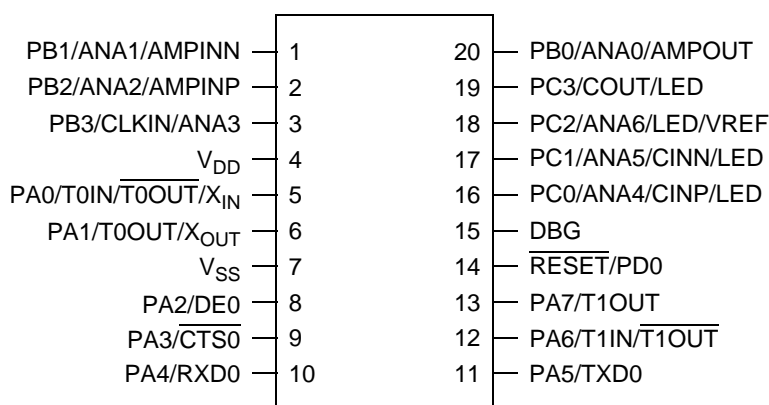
PB1/ANA1/AMPINN 1
PB2/ANA2/AMPINP 2
PB3/CLKIN/ANA3 3
$V_{DD}$ 4
PA0/T0IN/$\overline{\text{T0OUT}}$/$X_{IN}$ 5
PA1/T0OUT/$X_{OUT}$ 6
$V_{SS}$ 7
PA2/DE0 8
PA3/$\overline{\text{CTS0}}$ 9
PA4/RXD0 10

20 PB0/ANA0/AMPOUT
19 PC3/COUT/LED
18 PC2/ANA6/LED/VREF
17 PC1/ANA5/CINN/LED
16 PC0/ANA4/CINP/LED
15 DBG
14 $\overline{\text{RESET}}$/PD0
13 PA7/T1OUT
12 PA6/T1IN/$\overline{\text{T1OUT}}$
11 PA5/TXD0